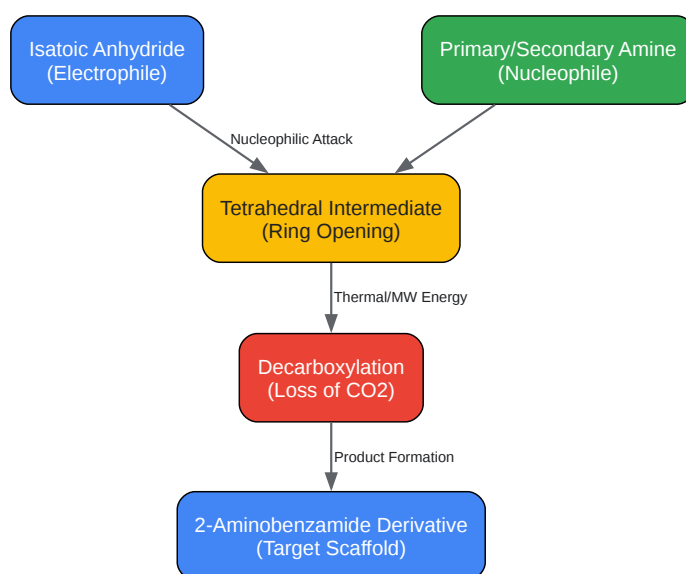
Isatoic Anhydride
(Electrophile)

Primary/Secondary Amine
(Nucleophile)

Nucleophilic Attack

Tetrahedral Intermediate
(Ring Opening)

Thermal/MW Energy

Decarboxylation
(Loss of CO2)

Product Formation

2-Aminobenzamide Derivative
(Target Scaffold)